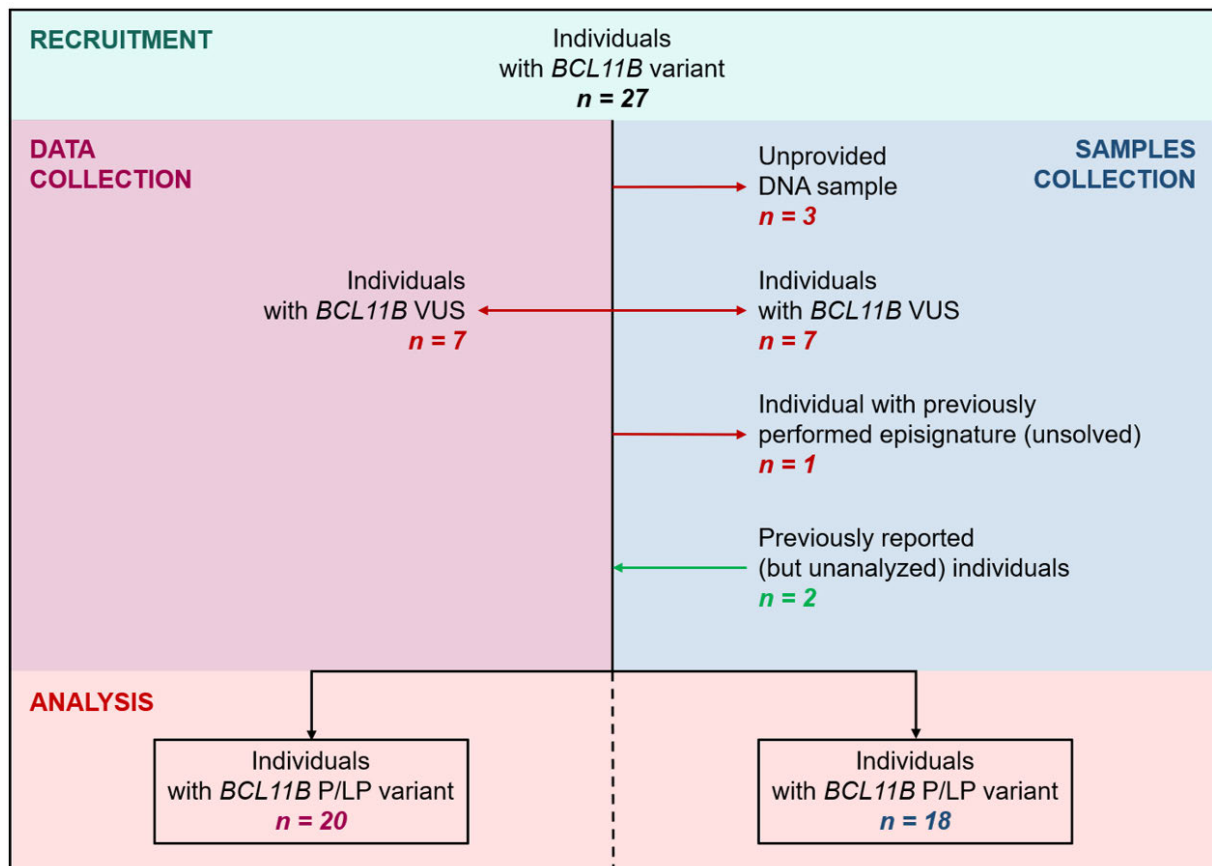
RECRUITMENT

Individuals with *BCL11B* variant
$n = 27$

DATA COLLECTION

SAMPLES COLLECTION

Unprovided DNA sample
$n = 3$

Individuals with *BCL11B* VUS
$n = 7$

Individuals with *BCL11B* VUS
$n = 7$

Individual with previously performed episignature (unsolved)
$n = 1$

Previously reported (but unanalyzed) individuals
$n = 2$

ANALYSIS

Individuals with *BCL11B* P/LP variant
$n = 20$

Individuals with *BCL11B* P/LP variant
$n = 18$